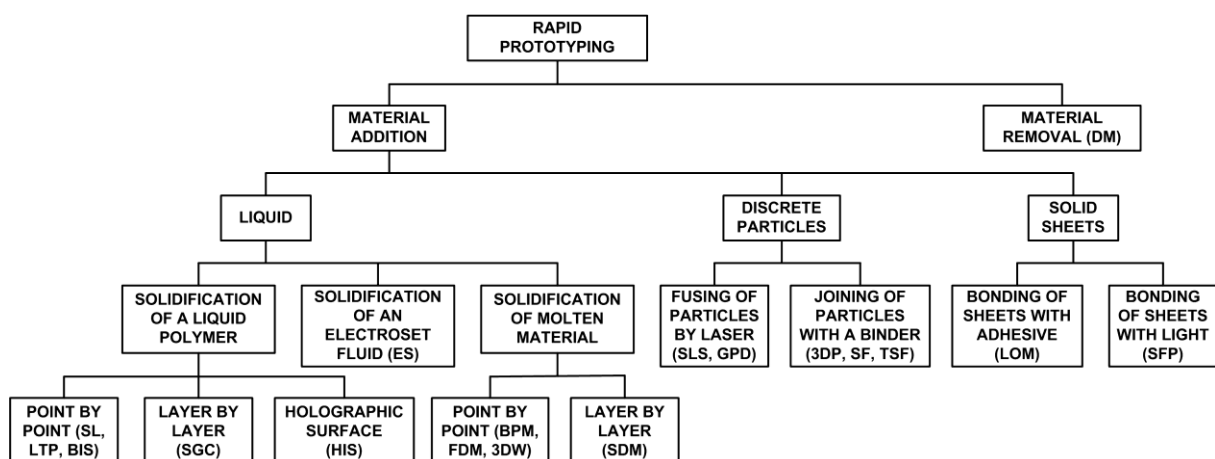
RAPID PROTOTYPING

MATERIAL ADDITION

MATERIAL REMOVAL (DM)

LIQUID

DISCRETE PARTICLES

SOLID SHEETS

SOLIDIFICATION OF A LIQUID POLYMER

SOLIDIFICATION OF AN ELECTROSET FLUID (ES)

SOLIDIFICATION OF MOLTEN MATERIAL

FUSING OF PARTICLES BY LASER (SLS, GPD)

JOINING OF PARTICLES WITH A BINDER (3DP, SF, TSF)

BONDING OF SHEETS WITH ADHESIVE (LOM)

BONDING OF SHEETS WITH LIGHT (SFP)

POINT BY POINT (SL, LTP, BIS)

LAYER BY LAYER (SGC)

HOLOGRAPHIC SURFACE (HIS)

POINT BY POINT (BPM, FDM, 3DW)

LAYER BY LAYER (SDM)